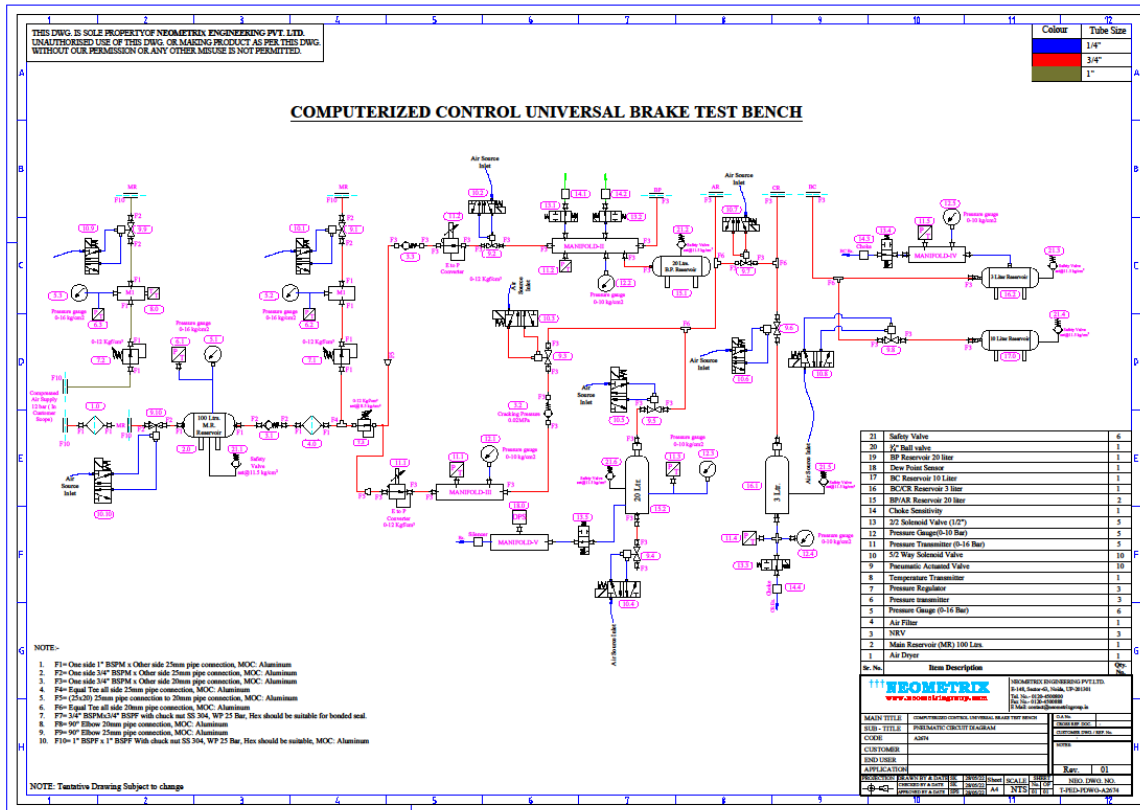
THIS DWG. IS SOLE PROPERTYOF NEOMETRIX ENGINEERING PVT. LTD. UNAUTHORISED USE OF THIS DWG. OR MAKING PRODUCT AS PER THIS DWG. WITHOUT OUR PERMISSION OR ANY OTHER MISUSE IS NOT PERMITTED.

| Colour | Tube Size |
|---|---|
| | 1/4" |
| | 3/4" |
| | 1" |

COMPUTERIZED CONTROL UNIVERSAL BRAKE TEST BENCH

MR
MR
BP
AR
CR
BC
Air Source Inlet
Air Source Inlet
MANIFOLD-II
MANIFOLD-IV
MANIFOLD-III
MANIFOLD-V
20 Ltrs. B.P. Reservoir
100 Ltrs. M.R. Reservoir
3 Liter Reservoir
10 Liter Reservoir
20 Ltr.
3 Ltr.
Pressure gauge 0-16 kg/cm2
Pressure gauge 0-10 kg/cm2
0-12 Kgf/cm2
E to P Convertor
Cracking Pressure 0.02MPa
Safety Valve
Compressed Air Supply 12 bar (In Customer Scope)
Air Source Inlet
Silencer
Choke

| Sr. No. | Item Description | Qty. No. |
|---|---|---|
| 21 | Safety Valve | 6 |
| 20 | ½" Ball valve | 1 |
| 19 | BP Reservoir 20 liter | 1 |
| 18 | Dew Point Sensor | 1 |
| 17 | BC Reservoir 10 Liter | 1 |
| 16 | BC/CR Reservoir 3 liter | 1 |
| 15 | BP/AR Reservoir 20 liter | 2 |
| 14 | Choke Sensitivity | 1 |
| 13 | 2/2 Solenoid Valve (1/2") | 5 |
| 12 | Pressure Gauge(0-10 Bar) | 5 |
| 11 | Pressure Transmitter (0-16 Bar) | 5 |
| 10 | 5/2 Way Solenoid Valve | 10 |
| 9 | Pneumatic Actuated Valve | 10 |
| 8 | Temperature Transmitter | 1 |
| 7 | Pressure Regulator | 3 |
| 6 | Pressure transmitter | 3 |
| 5 | Pressure Gauge (0-16 Bar) | 6 |
| 4 | Air Filter | 1 |
| 3 | NRV | 3 |
| 2 | Main Reservoir (MR) 100 Ltrs. | 1 |
| 1 | Air Dryer | 1 |

NOTE:-
1. F1= One side 1" BSPM x Other side 25mm pipe connection, MOC: Aluminum
2. F2= One side 3/4" BSPM x Other side 25mm pipe connection, MOC: Aluminum
3. F3= One side 3/4" BSPM x Other side 20mm pipe connection, MOC: Aluminum
4. F4= Equal Tee all side 25mm pipe connection, MOC: Aluminum
5. F5= (25x20) 25mm pipe connection to 20mm pipe connection, MOC: Aluminum
6. F6= Equal Tee all side 20mm pipe connection, MOC: Aluminum
7. F7= 3/4" BSPMx3/4" BSPF with chuck nut SS 304, WP 25 Bar, Hex should be suitable for bonded seal.
8. F8= 90° Elbow 20mm pipe connection, MOC: Aluminum
9. F9= 90° Elbow 25mm pipe connection, MOC: Aluminum
10. F10= 1" BSPF x 1" BSPF With chuck nut SS 304, WP 25 Bar, Hex should be suitable, MOC: Aluminum

NOTE: Tentative Drawing Subject to change

NEOMETRIX
www.neometrixgroup.com
NEOMETRIX ENGINEERING PVT.LTD.
MAIN TITLE: COMPUTERIZED CONTROL UNIVERSAL BRAKE TEST BENCH
SUB - TITLE: PNEUMATIC CIRCUIT DIAGRAM
CODE: A2674
CUSTOMER
END USER
APPLICATION
DRAWN BY & DATE
CHECKED BY & DATE
APPROVED BY & DATE
Sheet A4
SCALE NTS
Rev. 01
NEO. DWG. NO.
T-PED-PDWG-A2674